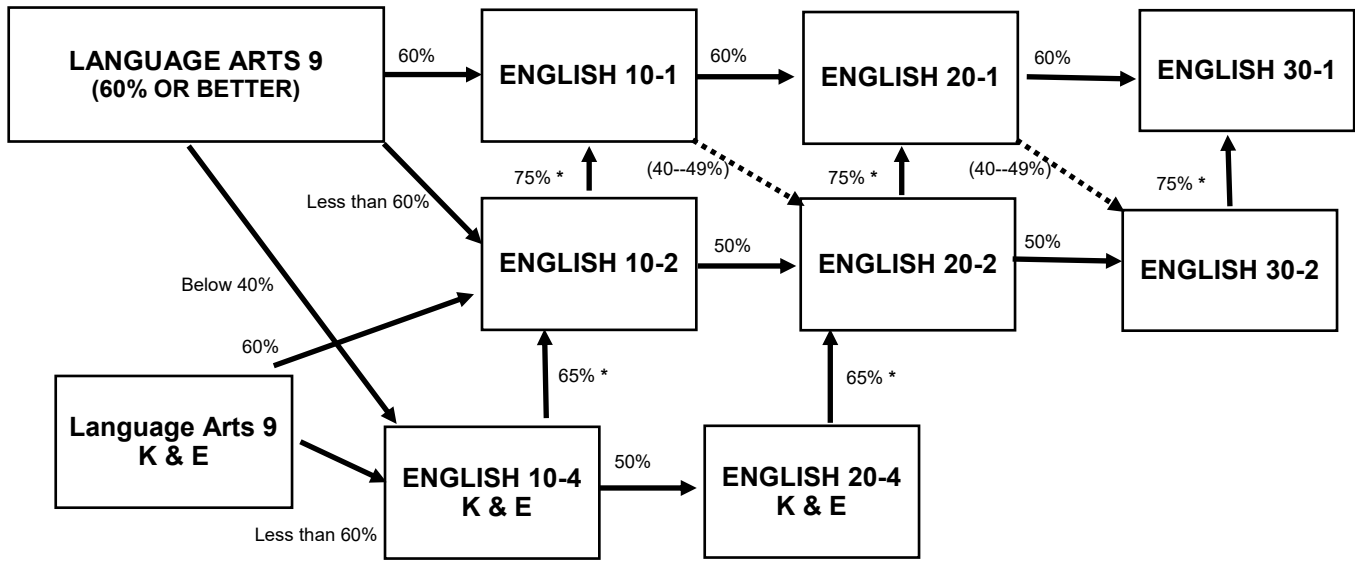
LANGUAGE ARTS 9
(60% OR BETTER)

60%

ENGLISH 10-1

60%

ENGLISH 20-1

60%

ENGLISH 30-1

75% *

(40--49%)

75% *

(40--49%)

75% *

Less than 60%

ENGLISH 10-2

50%

ENGLISH 20-2

50%

ENGLISH 30-2

Below 40%

60%

Language Arts 9
K & E

65% *

65% *

ENGLISH 10-4
K & E

50%

ENGLISH 20-4
K & E

Less than 60%